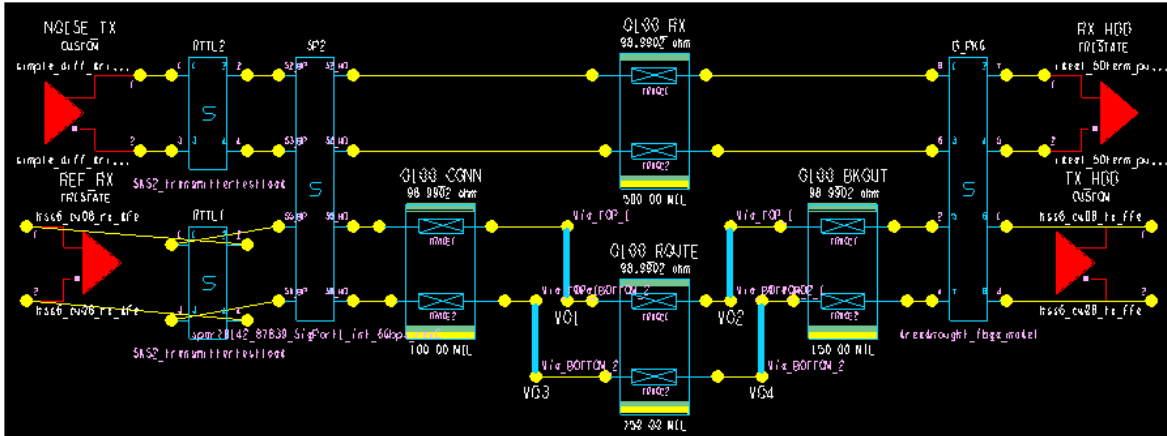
NOISE_TX
CUSTOM
simple_diff_tri...
simple_diff_tri...
ATTL2
SP2
S
GL00_RX
98.9902 ohm
500.00 MIL
RX_HGD
TRISTATE
ideal_50ohm_pu...
ideal_50ohm_pu...
G_PKG
S
REF_RX
TRISTATE
hss6_cw08_rx_dfe
hss6_cw08_rx_dfe
ATTL1
S
SKS2_transmitterteslblock
SKS2_transmitterteslblock
spmr20142_87830_SigPortl_int_60bps_...
GL00_CONN
98.9902 ohm
100.00 MIL
Via_TOP_1
Via_TOP_2/Via_BOTTOM_2
VO1
VO3
Via_BOTTOM_2
GL00_ROUTE
98.9902 ohm
250.00 MIL
Via_TOP_1
Via_BOTTOM_2
VO2
VO4
Via_BOTTOM_2
GL00_BKOUT
98.9902 ohm
150.00 MIL
breakthrought_fbga_model
TX_HGD
CUSTOM
hss6_cw08_tx_ffe
hss6_cw08_tx_ffe